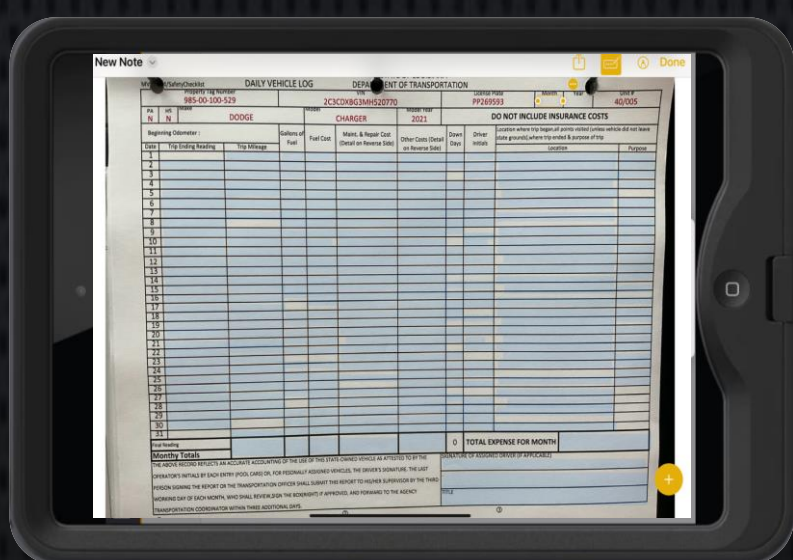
New Note

Done

MV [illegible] Safety Checklist DAILY VEHICLE LOG DEPA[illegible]ENT OF TRANSPORTATION

Property Tag Number 985-00-100-529

VIN 2C3CDXBG3MH520770

License Plate PP269593

Month Year

Unit # 40/005

PA N

HS N

Make DODGE

Model CHARGER

Model Year 2021

DO NOT INCLUDE INSURANCE COSTS

Beginning Odometer :

Date | Trip Ending Reading | Trip Mileage | Gallons of Fuel | Fuel Cost | Maint. & Repair Cost (Detail on Reverse Side) | Other Costs (Detail on Reverse Side) | Down Days | Driver Initials | Location where trip began, all points visited (unless vehicle did not leave state grounds), where trip ended & purpose of trip

Location | Purpose

1
2
3
4
5
6
7
8
9
10
11
12
13
14
15
16
17
18
19
20
21
22
23
24
25
26
27
28
29
30
31

Final Reading

Monthy Totals

0 TOTAL EXPENSE FOR MONTH

THE ABOVE RECORD REFLECTS AN ACCURATE ACCOUNTING OF THE USE OF THIS STATE-OWNED VEHICLE AS ATTESTED TO BY THE OPERATOR'S INITIALS BY EACH ENTRY (POOL CARS) OR, FOR PERSONALLY ASSIGNED VEHICLES, THE DRIVER'S SIGNATURE. THE LIST PERSON SIGNING THE REPORT OR THE TRANSPORTATION OFFICER SHALL SUBMIT THIS REPORT TO HIS/HER SUPERVISOR BY THE THIRD WORKING DAY OF EACH MONTH, WHO SHALL REVIEW, SIGN THE REPORT IF APPROVED, AND FORWARD TO THE AGENCY TRANSPORTATION COORDINATOR WITHIN THREE ADDITIONAL DAYS.

SIGNATURE OF ASSIGNED DRIVER (IF APPLICABLE)

TITLE